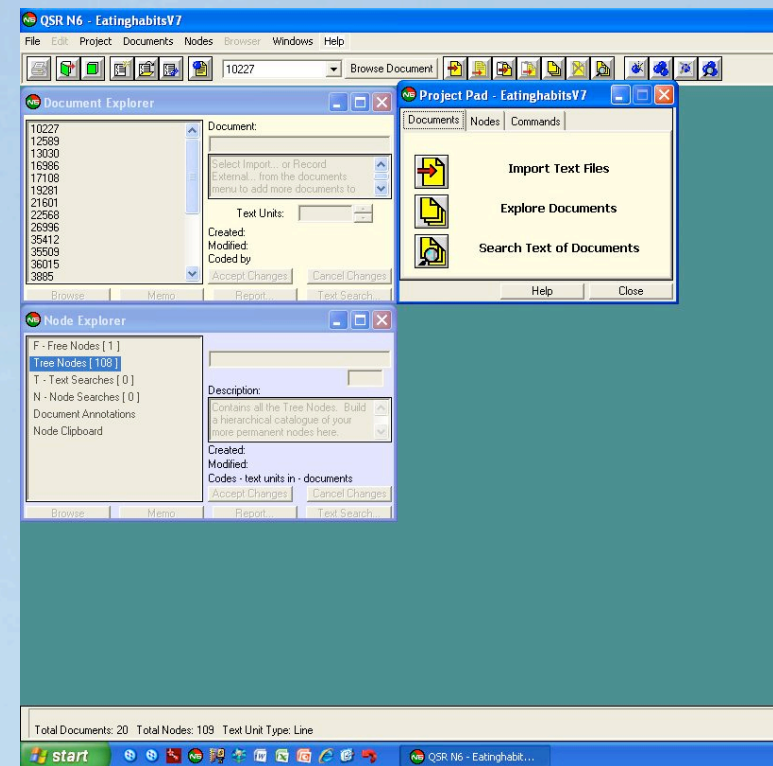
QSR N6 - EatinghabitsV7

File Edit Project Documents Nodes Browser Windows Help

10227

Browse Document

Document Explorer

10227
12589
13030
16986
17108
19281
21601
22568
26996
35412
35509
36015
3885

Document:

Select Import... or Record External... from the documents menu to add more documents to

Text Units:

Created:
Modified:
Coded by

Accept Changes

Cancel Changes

Browse

Memo

Report...

Text Search...

Project Pad - EatinghabitsV7

Documents

Nodes

Commands

Import Text Files

Explore Documents

Search Text of Documents

Help

Close

Node Explorer

F - Free Nodes [ 1 ]
Tree Nodes [ 108 ]
T - Text Searches [ 0 ]
N - Node Searches [ 0 ]
Document Annotations
Node Clipboard

Description:

Contains all the Tree Nodes. Build a hierarchical catalogue of your more permanent nodes here.

Created:
Modified:
Codes - text units in - documents

Accept Changes

Cancel Changes

Browse

Memo

Report...

Text Search...

Total Documents: 20 Total Nodes: 109 Text Unit Type: Line

start

QSR N6 - Eatinghabit...